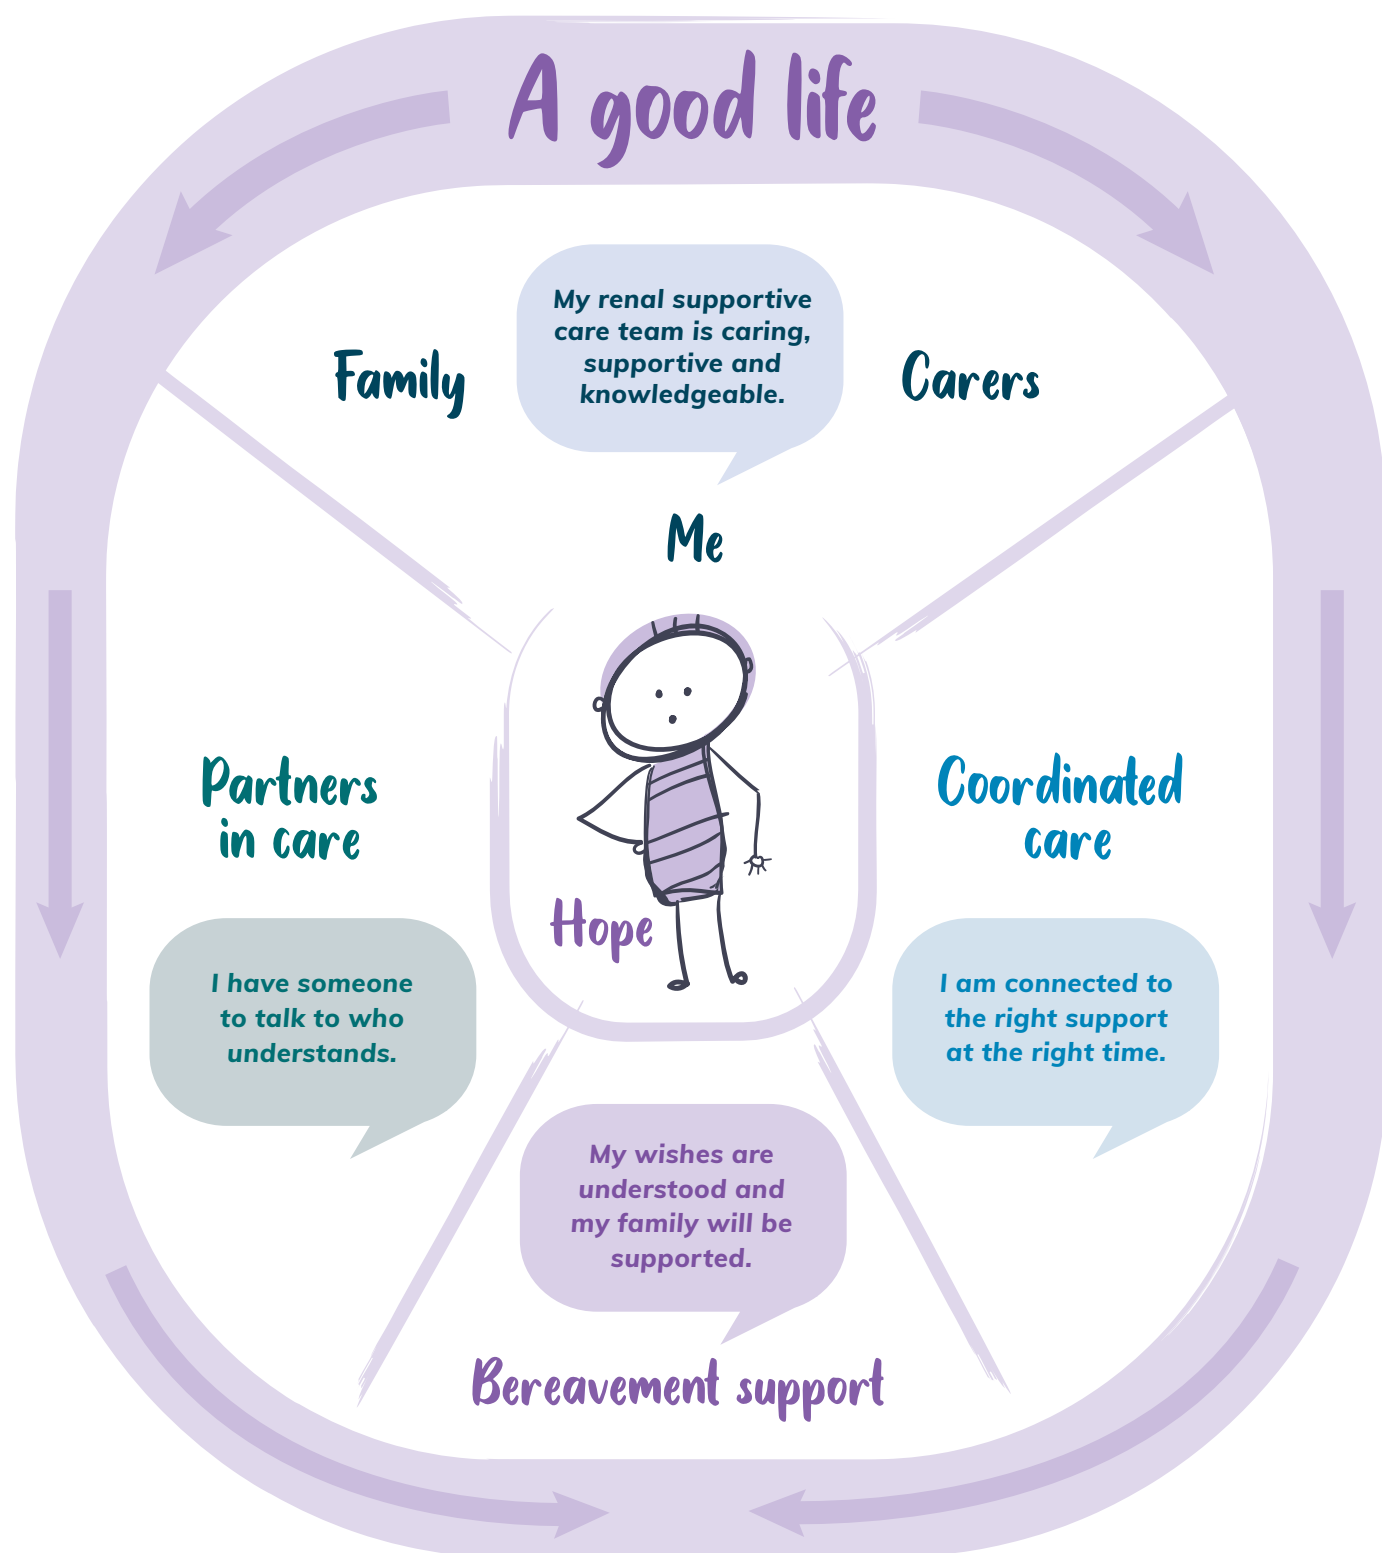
A good life

Family

My renal supportive care team is caring, supportive and knowledgeable.

Carers

Me

Hope

Partners in care

I have someone to talk to who understands.

Coordinated care

I am connected to the right support at the right time.

My wishes are understood and my family will be supported.

Bereavement support